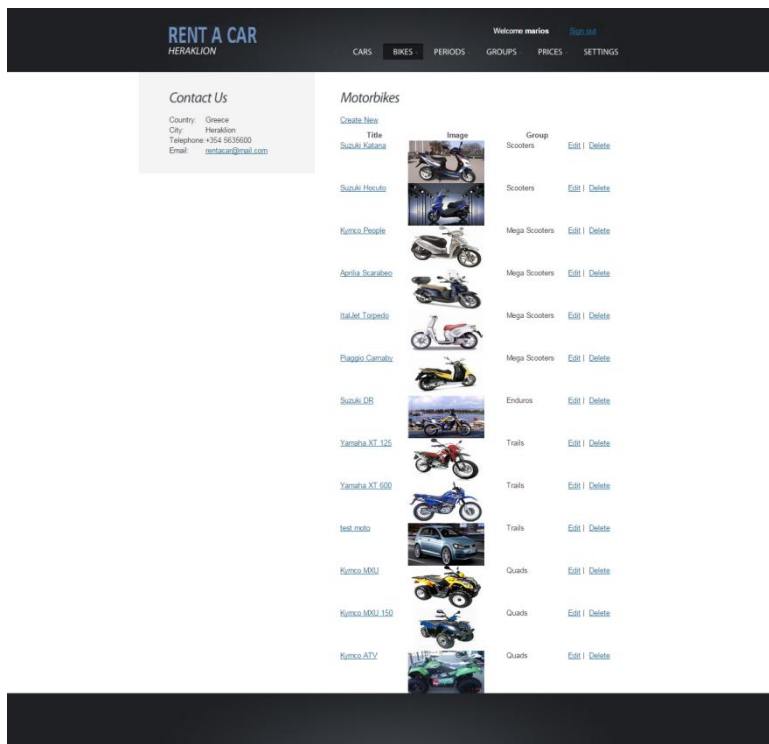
RENT A CAR
HERAKLION

Welcome marios Sign out

CARS BIKES PERIODS GROUPS PRICES SETTINGS

Contact Us

Country: Greece
City: Heraklion
Telephone: +354 5636600
Email: rentacar@mail.com

Motorbikes

Create New

| Title | Image | Group | |
|---|---|---|---|
| Suzuki Katana | | Scooters | Edit \| Delete |
| Suzuki Hocuto | | Scooters | Edit \| Delete |
| Kymco People | | Mega Scooters | Edit \| Delete |
| Aprilia Scarabeo | | Mega Scooters | Edit \| Delete |
| ItalJet Torpedo | | Mega Scooters | Edit \| Delete |
| Piaggio Carnaby | | Mega Scooters | Edit \| Delete |
| Suzuki DR | | Enduros | Edit \| Delete |
| Yamaha XT 125 | | Trails | Edit \| Delete |
| Yamaha XT 600 | | Trails | Edit \| Delete |
| test moto | | Trails | Edit \| Delete |
| Kymco MXU | | Quads | Edit \| Delete |
| Kymco MXU 150 | | Quads | Edit \| Delete |
| Kymco ATV | | Quads | Edit \| Delete |